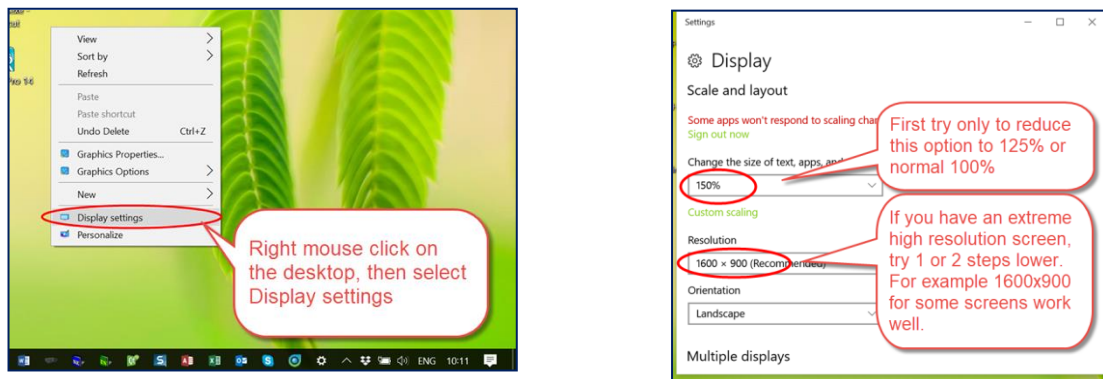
View
Sort by
Refresh
Paste
Paste shortcut
Undo Delete Ctrl+Z
Graphics Properties...
Graphics Options
New
Display settings
Personalize

Right mouse click on the desktop, then select Display settings

ENG 10:11

Settings

Display

Scale and layout

Some apps won't respond to scaling char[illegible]

Sign out now

First try only to reduce this option to 125% or normal 100%

Change the size of text, apps, an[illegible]

150%

Custom scaling

If you have an extreme high resolution screen, try 1 or 2 steps lower. For example 1600x900 for some screens work well.

Resolution

1600 × 900 (Recommended)

Orientation

Landscape

Multiple displays